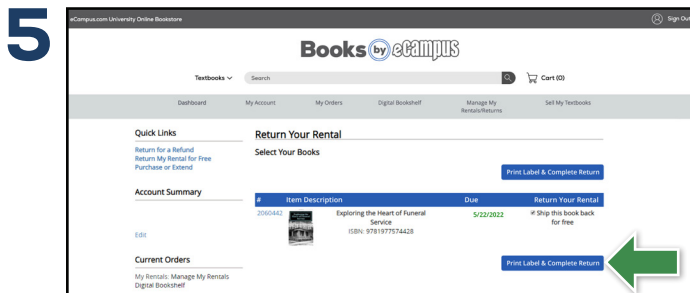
5

eCampus.com University Online Bookstore

Sign Out

Books by eCampus

Textbooks ∨ Search

Cart (0)

Dashboard My Account My Orders Digital Bookshelf Manage My Rentals/Returns Sell My Textbooks

Quick Links
Return for a Refund
Return My Rental for Free
Purchase or Extend

Account Summary

Edit

Current Orders
My Rentals: Manage My Rentals
Digital Bookshelf

Return Your Rental

Select Your Books

Print Label & Complete Return

| # | Item Description | Due | Return Your Rental |
|---|---|---|---|
| 2060442 | Exploring the Heart of Funeral Service ISBN: 9781977574428 | 5/22/2022 | Ship this book back for free |

Print Label & Complete Return